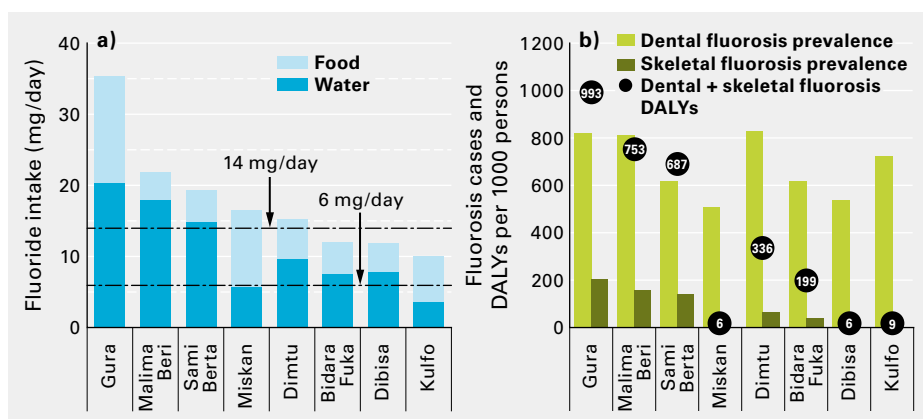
a)

Fluoride intake (mg/day)

40
30
20
10
0

Food
Water

14 mg/day
6 mg/day

Gura
Malima Beri
Sami Berta
Miskan
Dimtu
Bidara Fuka
Dibisa
Kulfo

b)

Fluorosis cases and DALYs per 1000 persons

1200
1000
800
600
400
200
0

Dental fluorosis prevalence
Skeletal fluorosis prevalence
Dental + skeletal fluorosis DALYs

993
753
687
6
336
199
6
9

Gura
Malima Beri
Sami Berta
Miskan
Dimtu
Bidara Fuka
Dibisa
Kulfo